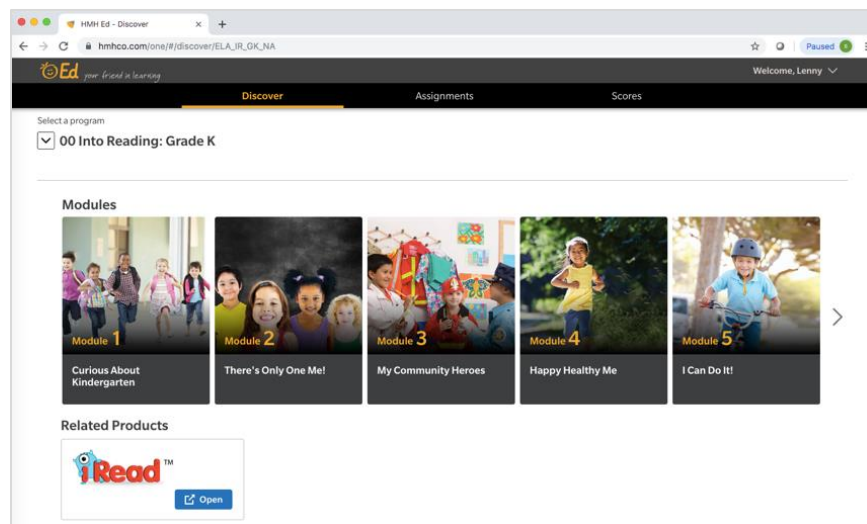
HMH Ed - Discover ×
hmhco.com/one/#/discover/ELA_IR_GK_NA
Paused

Ed your friend in learning
Welcome, Lenny

Discover
Assignments
Scores

Select a program
00 Into Reading: Grade K

Modules

Module 1
Curious About Kindergarten

Module 2
There's Only One Me!

Module 3
My Community Heroes

Module 4
Happy Healthy Me

Module 5
I Can Do It!

Related Products

iRead™
Open